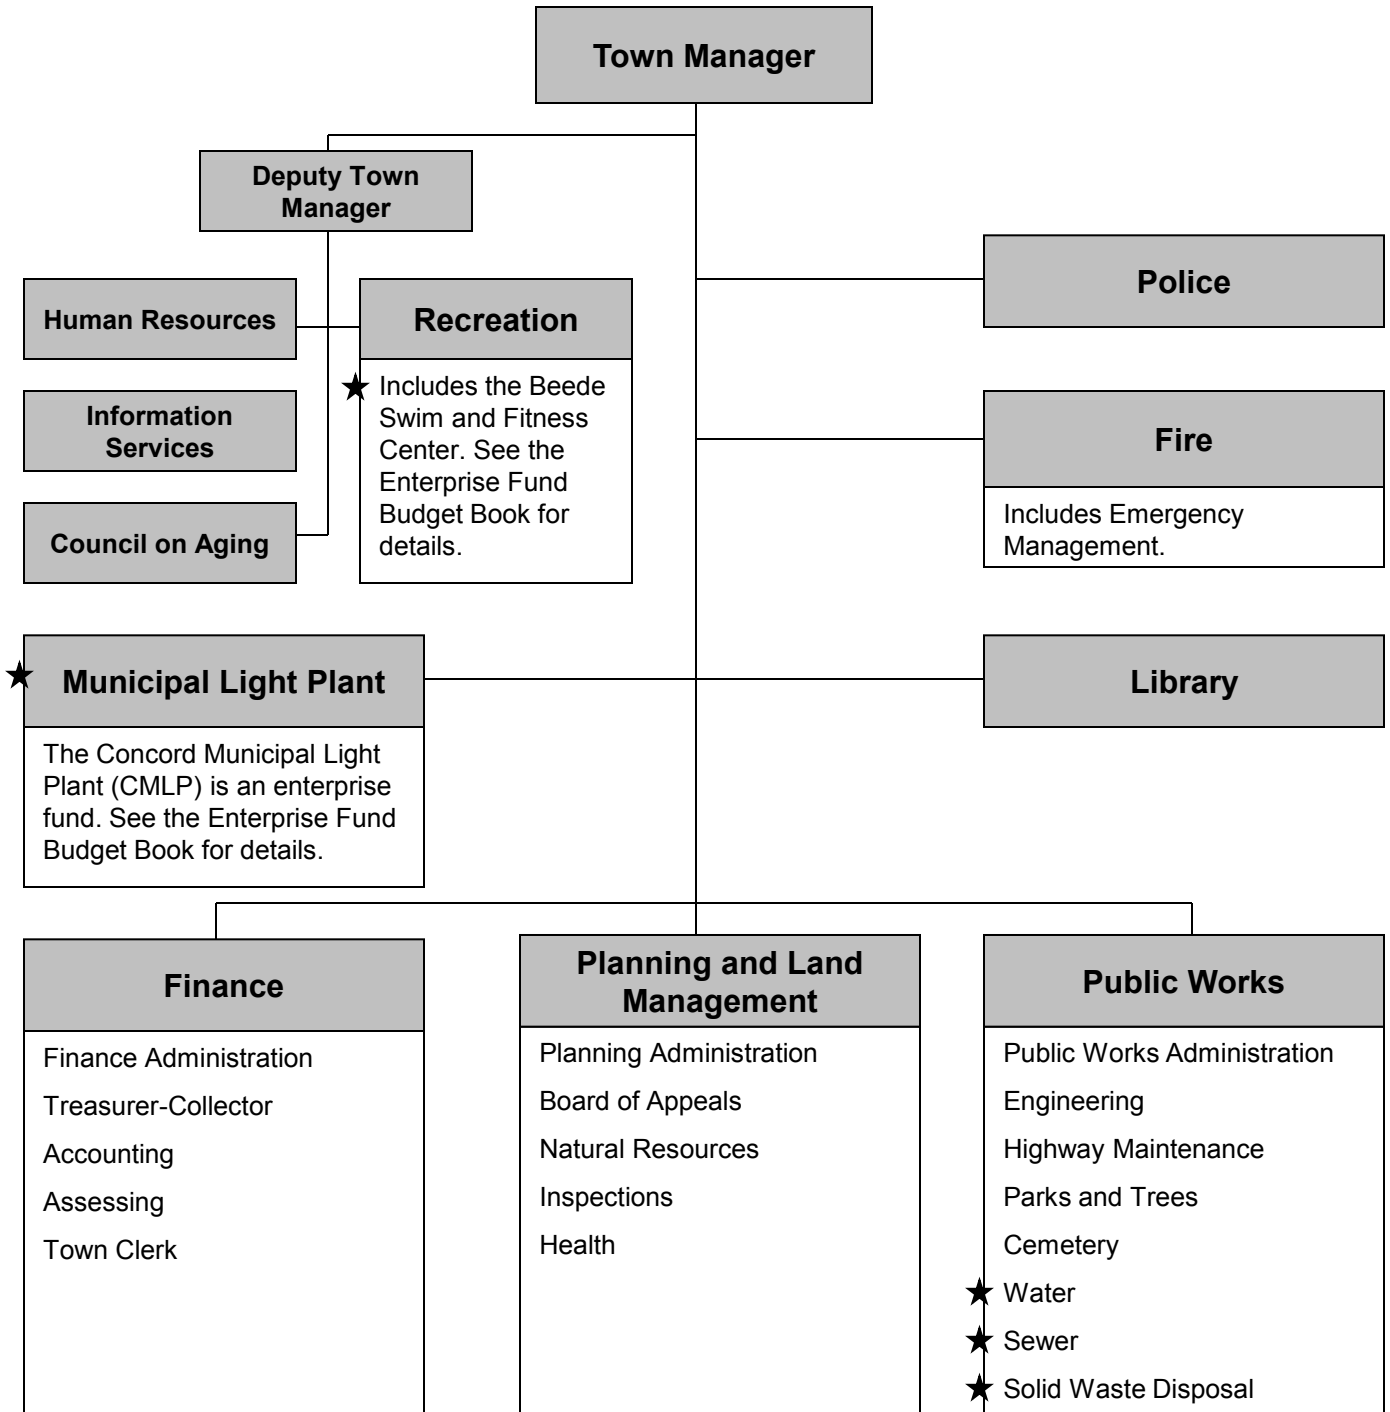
Town Manager

Deputy Town Manager

Human Resources

Information Services

Council on Aging

Recreation

★ Includes the Beede Swim and Fitness Center. See the Enterprise Fund Budget Book for details.

Police

Fire

Includes Emergency Management.

★ Municipal Light Plant

The Concord Municipal Light Plant (CMLP) is an enterprise fund. See the Enterprise Fund Budget Book for details.

Library

Finance

Finance Administration

Treasurer-Collector

Accounting

Assessing

Town Clerk

Planning and Land Management

Planning Administration

Board of Appeals

Natural Resources

Inspections

Health

Public Works

Public Works Administration

Engineering

Highway Maintenance

Parks and Trees

Cemetery

★ Water

★ Sewer

★ Solid Waste Disposal